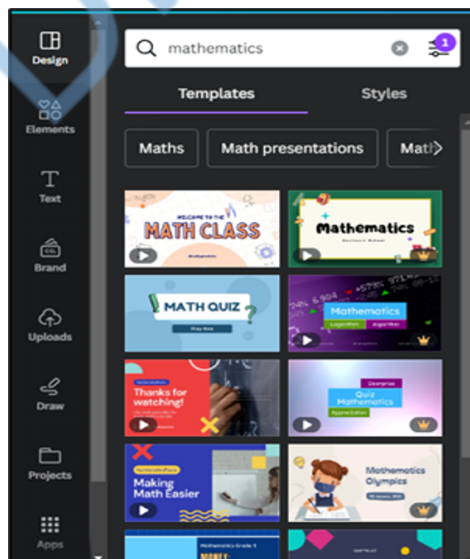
Design

Elements

Text

Brand

Uploads

Draw

Projects

Apps

mathematics

1

Templates

Styles

Maths

Math presentations

Math

WELCOME TO THE

MATH CLASS

Mathematics

MATH QUIZ

Mathematics

Thanks for watching!

Quiz Mathematics

Making Math Easier

Mathematics Olympics